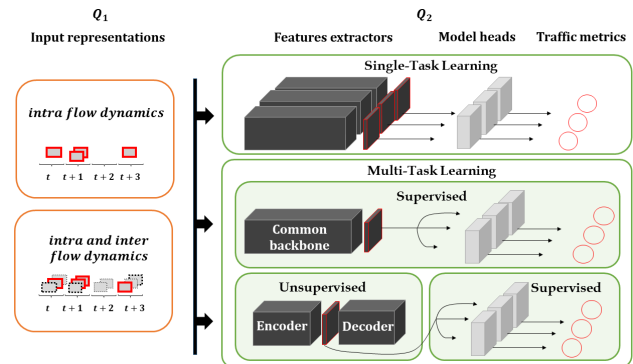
$Q_1$

Input representations

intra flow dynamics

$t$ $t+1$ $t+2$ $t+3$

intra and inter flow dynamics

$t$ $t+1$ $t+2$ $t+3$

$Q_2$

Features extractors

Model heads

Traffic metrics

Single-Task Learning

Multi-Task Learning

Supervised

Common backbone

Unsupervised

Encoder

Decoder

Supervised